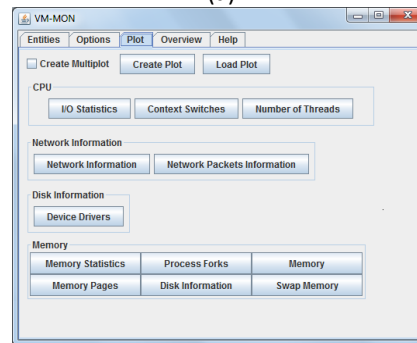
(b)

VM-MON

Entities Options Plot Overview Help

Create Multiplot Create Plot Load Plot

CPU
I/O Statistics Context Switches Number of Threads

Network Information
Network Information Network Packets Information

Disk Information
Device Drivers

Memory
Memory Statistics Process Forks Memory
Memory Pages Disk Information Swap Memory